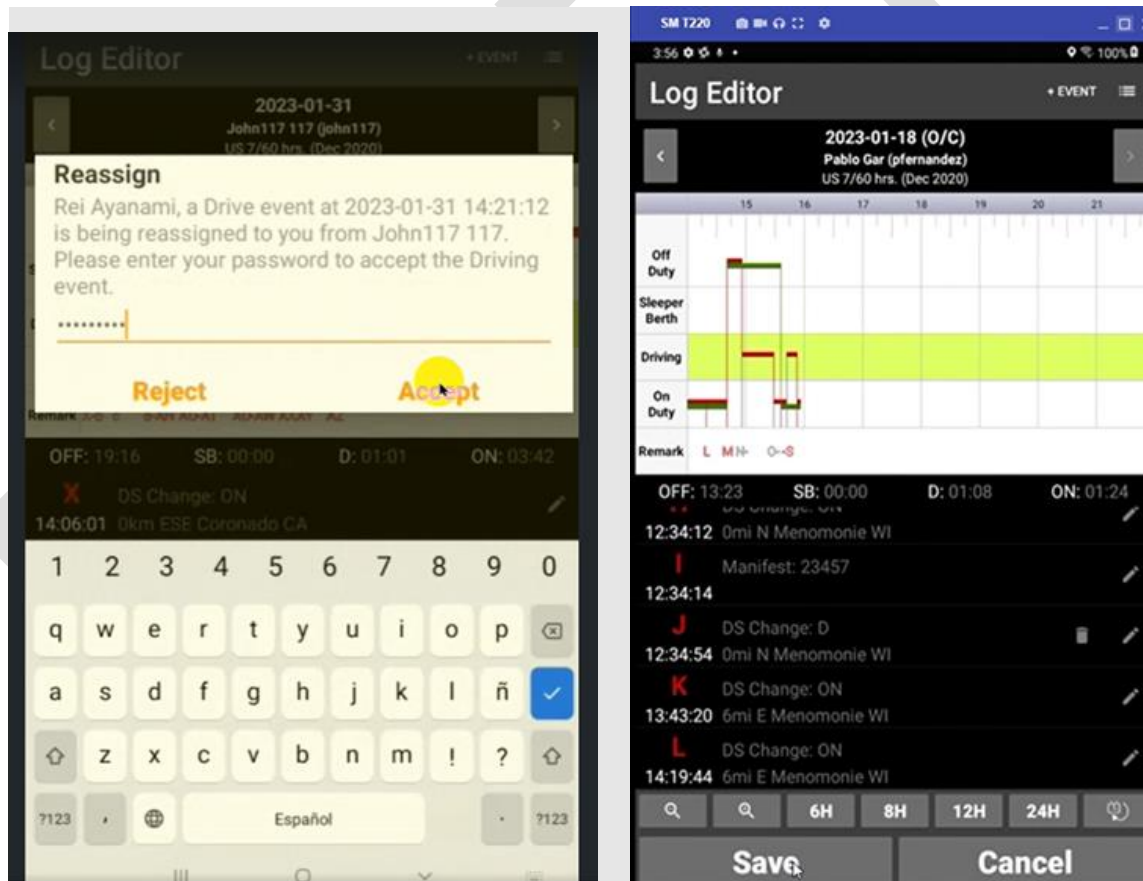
Log Editor + EVENT

2023-01-31
John117 117 (john117)
US 7/60 hrs. (Dec 2020)

Reassign
Rei Ayanami, a Drive event at 2023-01-31 14:21:12 is being reassigned to you from John117 117. Please enter your password to accept the Driving event.

••••••••••

Reject Accept

Remark

OFF: 19:16 SB: 00:00 D: 01:01 ON: 03:42

X DS Change: ON
14:06:01 0km ESE Coronado CA

1 2 3 4 5 6 7 8 9 0
q w e r t y u i o p
a s d f g h j k l ñ
z x c v b n m ! ?
?123 , Español . ?123

SM T220
3:56 100%
Log Editor + EVENT

2023-01-18 (O/C)
Pablo Gar (pfernandez)
US 7/60 hrs. (Dec 2020)

15 16 17 18 19 20 21
Off Duty
Sleeper Berth
Driving
On Duty
Remark L M O S

OFF: 13:23 SB: 00:00 D: 01:08 ON: 01:24
DS Change: ON
12:34:12 0mi N Menomonie WI
I Manifest: 23457
12:34:14
J DS Change: D
12:34:54 0mi N Menomonie WI
K DS Change: ON
13:43:20 6mi E Menomonie WI
L DS Change: ON
14:19:44 6mi E Menomonie WI

6H 8H 12H 24H

Save Cancel